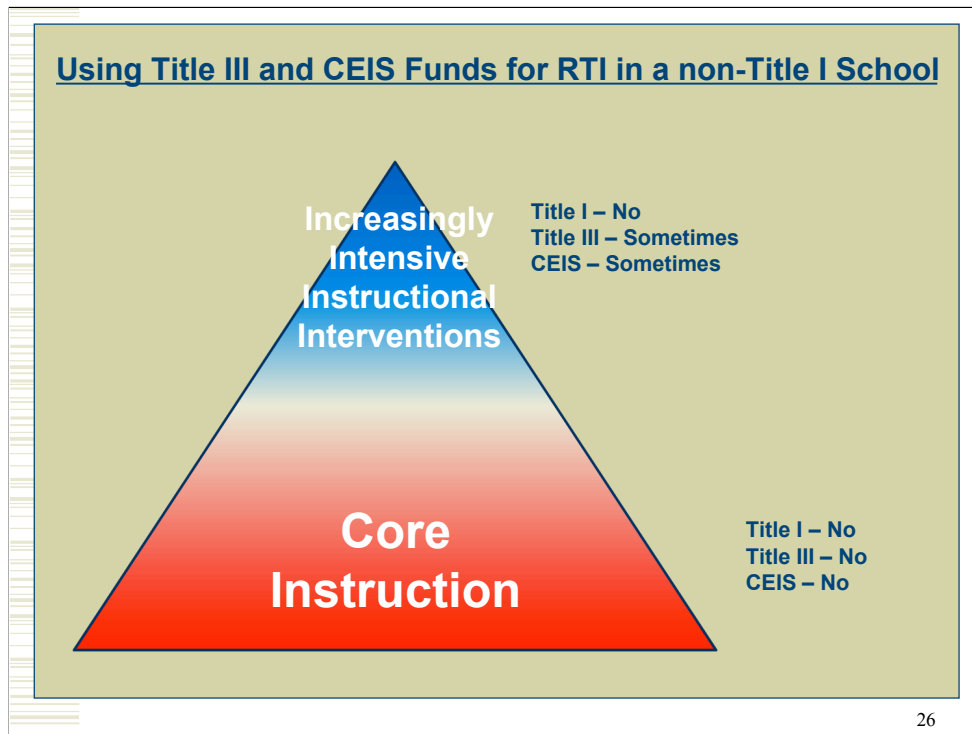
Using Title III and CEIS Funds for RTI in a non-Title I School

Increasingly Intensive Instructional Interventions

Title I – No
Title III – Sometimes
CEIS – Sometimes

Core Instruction

Title I – No
Title III – No
CEIS – No

26